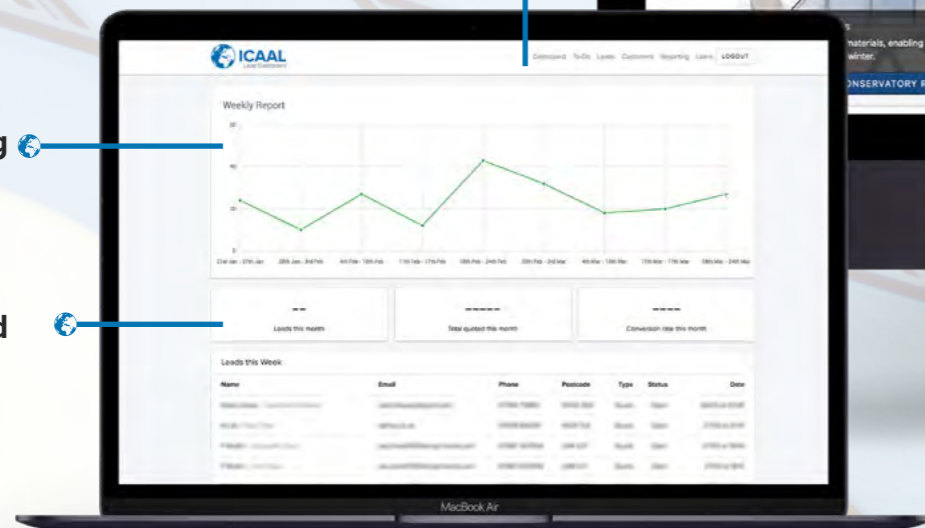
g

d

materials, enabling
winter.

CONSERVATORY F

ICAAL
Lead Dashboard

Dashboard To-Do Leads Customers Reporting Users LOGOUT

Weekly Report

60

40

20

0

21st Jan - 27th Jan 28th Jan - 3rd Feb 4th Feb - 10th Feb 11th Feb - 17th Feb 18th Feb - 24th Feb 25th Feb - 3rd Mar 4th Mar - 10th Mar 11th Mar - 17th Mar 18th Mar - 24th Mar

--
Leads this month

-----
Total quoted this month

----
Conversion rate this month

Leads this Week

| Name | Email | Phone | Postcode | Type | Status | Date |
|---|---|---|---|---|---|---|
| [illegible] | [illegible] | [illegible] | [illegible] | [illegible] | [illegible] | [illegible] |
| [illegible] | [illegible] | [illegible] | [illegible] | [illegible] | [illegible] | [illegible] |
| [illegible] | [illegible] | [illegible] | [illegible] | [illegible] | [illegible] | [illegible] |
| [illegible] | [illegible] | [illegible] | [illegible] | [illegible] | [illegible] | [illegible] |

MacBook Air